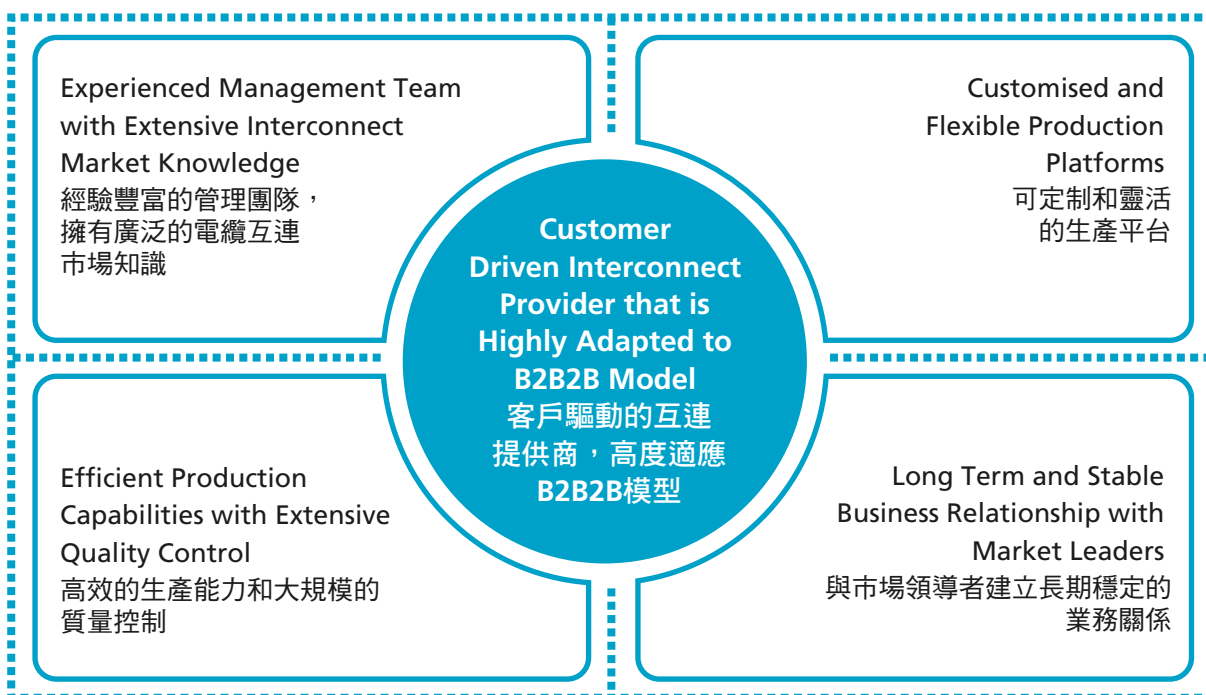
Experienced Management Team with Extensive Interconnect Market Knowledge
經驗豐富的管理團隊，擁有廣泛的電纜互連市場知識

Customised and Flexible Production Platforms
可定制和靈活的生產平台

Customer Driven Interconnect Provider that is Highly Adapted to B2B2B Model
客戶驅動的互連提供商，高度適應B2B2B模型

Efficient Production Capabilities with Extensive Quality Control
高效的生產能力和大規模的質量控制

Long Term and Stable Business Relationship with Market Leaders
與市場領導者建立長期穩定的業務關係